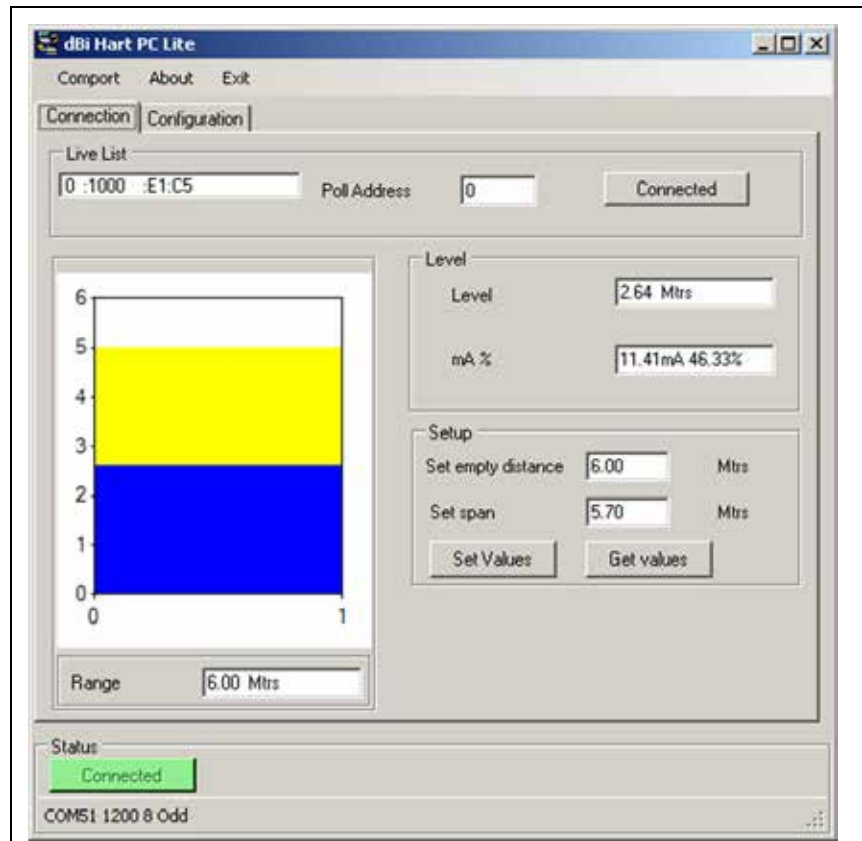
dBi Hart PC Lite

Comport About Exit

Connection Configuration

Live List
0 :1000 :E1:C5
Poll Address 0
Connected

6
5
4
3
2
1
0
0 1

Range 6.00 Mtrs

Level
Level 2.64 Mtrs
mA % 11.41mA 46.33%

Setup
Set empty distance 6.00 Mtrs
Set span 5.70 Mtrs
Set Values Get values

Status
Connected
COM51 1200 8 Odd